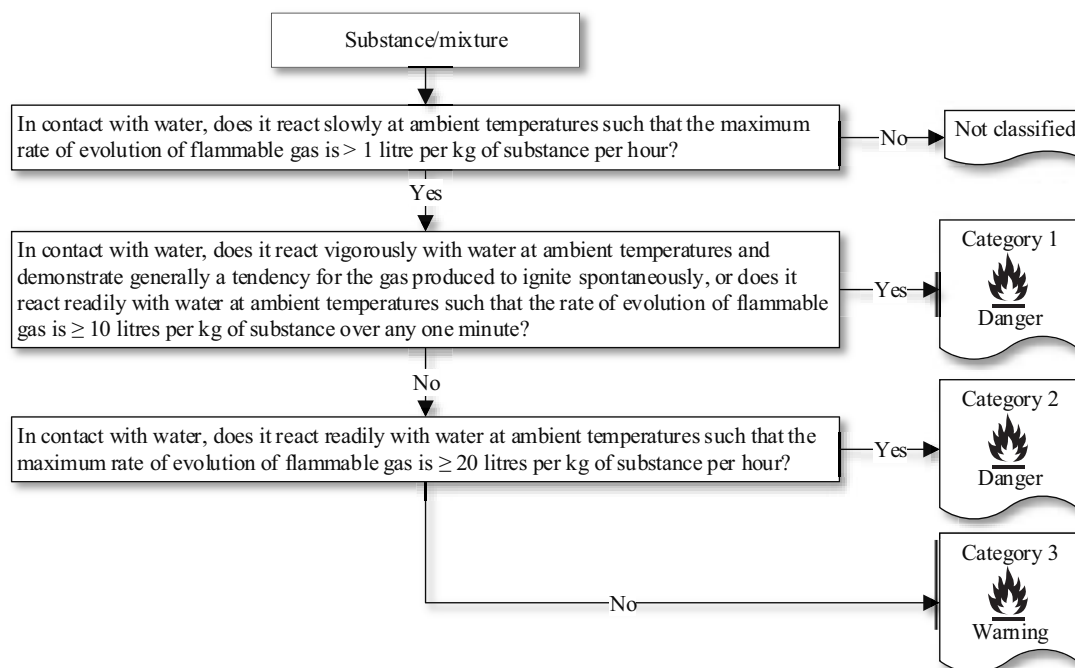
Substance/mixture

In contact with water, does it react slowly at ambient temperatures such that the maximum rate of evolution of flammable gas is > 1 litre per kg of substance per hour?

No

Not classified

Yes

In contact with water, does it react vigorously with water at ambient temperatures and demonstrate generally a tendency for the gas produced to ignite spontaneously, or does it react readily with water at ambient temperatures such that the rate of evolution of flammable gas is $\geq$ 10 litres per kg of substance over any one minute?

Yes

Category 1

Danger

No

In contact with water, does it react readily with water at ambient temperatures such that the maximum rate of evolution of flammable gas is $\geq$ 20 litres per kg of substance per hour?

Yes

Category 2

Danger

No

Category 3

Warning